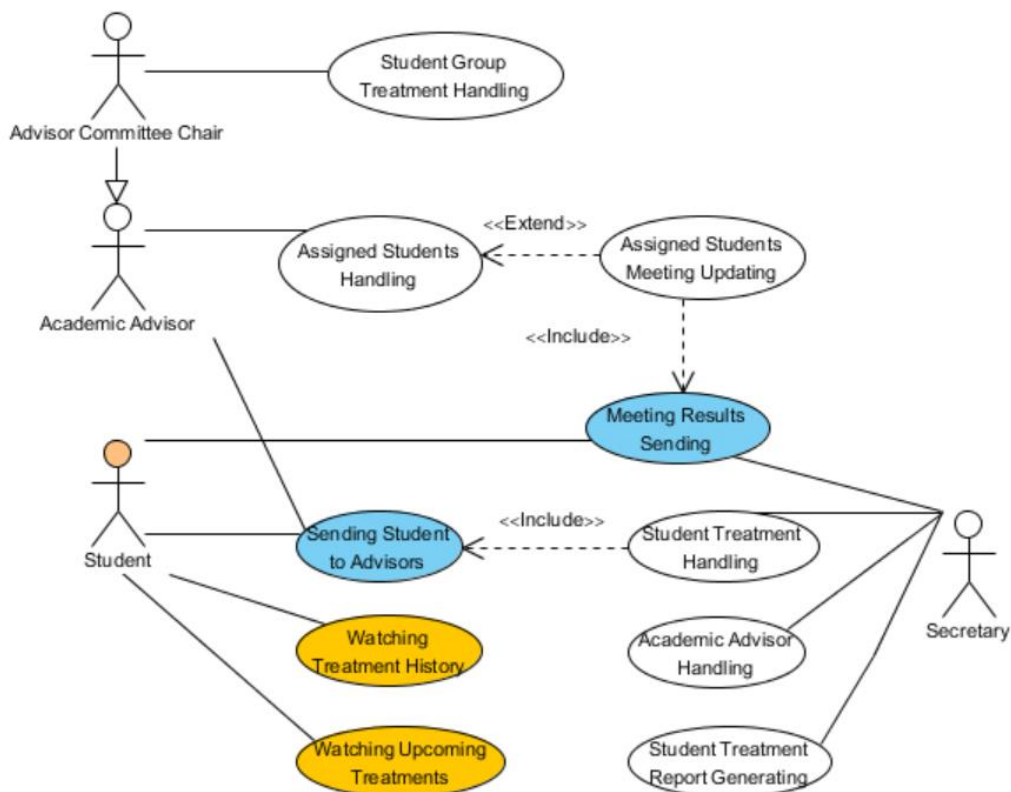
Advisor Committee Chair

Student Group Treatment Handling

Academic Advisor

Assigned Students Handling

<<Extend>>

Assigned Students Meeting Updating

<<Include>>

Meeting Results Sending

Student

Sending Student to Advisors

<<Include>>

Student Treatment Handling

Secretary

Watching Treatment History

Academic Advisor Handling

Watching Upcoming Treatments

Student Treatment Report Generating